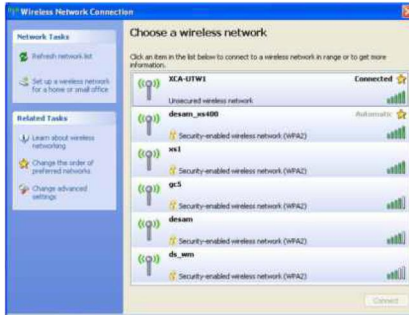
Wireless Network Connection

Network Tasks

Refresh network list

Set up a wireless network for a home or small office

Related Tasks

Learn about wireless networking

Change the order of preferred networks

Change advanced settings

Choose a wireless network

Click an item in the list below to connect to a wireless network in range or to get more information.

XCA-UTW1
Connected
Unsecured wireless network

desam_ws400
Automatic
Security-enabled wireless network (WPA2)

ws1
Security-enabled wireless network (WPA2)

gc5
Security-enabled wireless network (WPA2)

desam
Security-enabled wireless network (WPA2)

ds_wm
Security-enabled wireless network (WPA2)

Connect